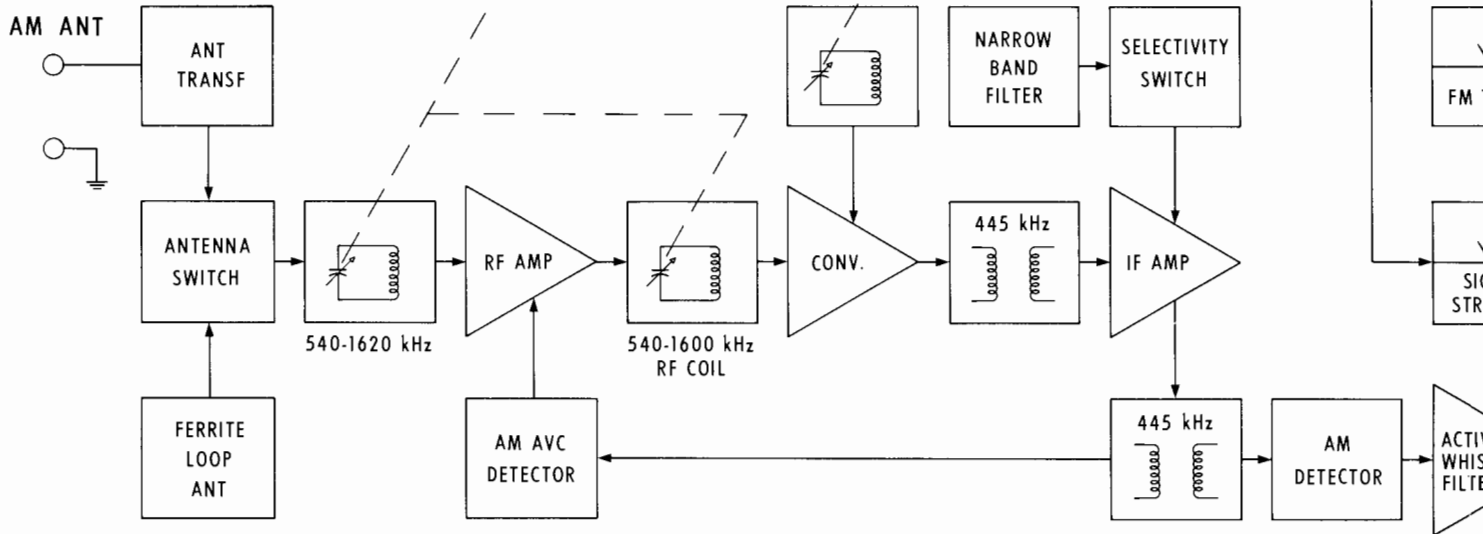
AM ANT

ANT TRANSF

NARROW BAND FILTER

SELECTIVITY SWITCH

FM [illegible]

ANTENNA SWITCH

RF AMP

CONV.

445 kHz

IF AMP

SIG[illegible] STR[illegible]

540-1620 kHz

540-1600 kHz RF COIL

FERRITE LOOP ANT

AM AVC DETECTOR

445 kHz

AM DETECTOR

ACTIV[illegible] WHIS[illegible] FILTE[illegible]